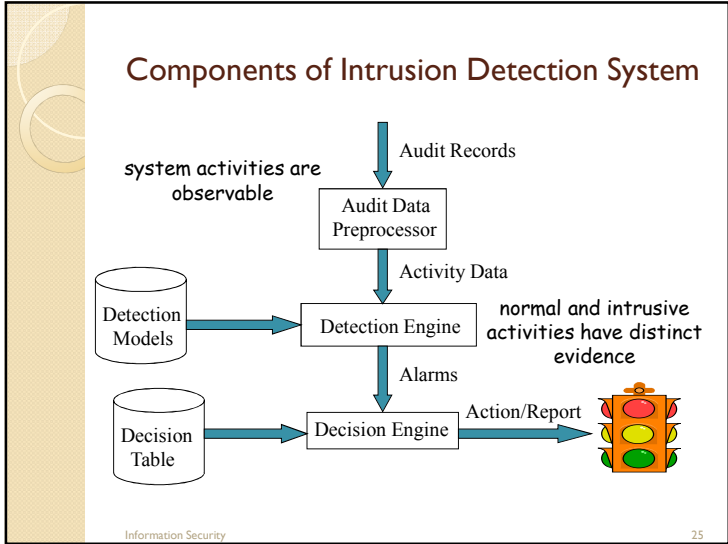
Components of Intrusion Detection System

Audit Records

system activities are observable

Audit Data Preprocessor

Activity Data

Detection Models

Detection Engine

normal and intrusive activities have distinct evidence

Alarms

Decision Table

Decision Engine

Action/Report

Information Security

25